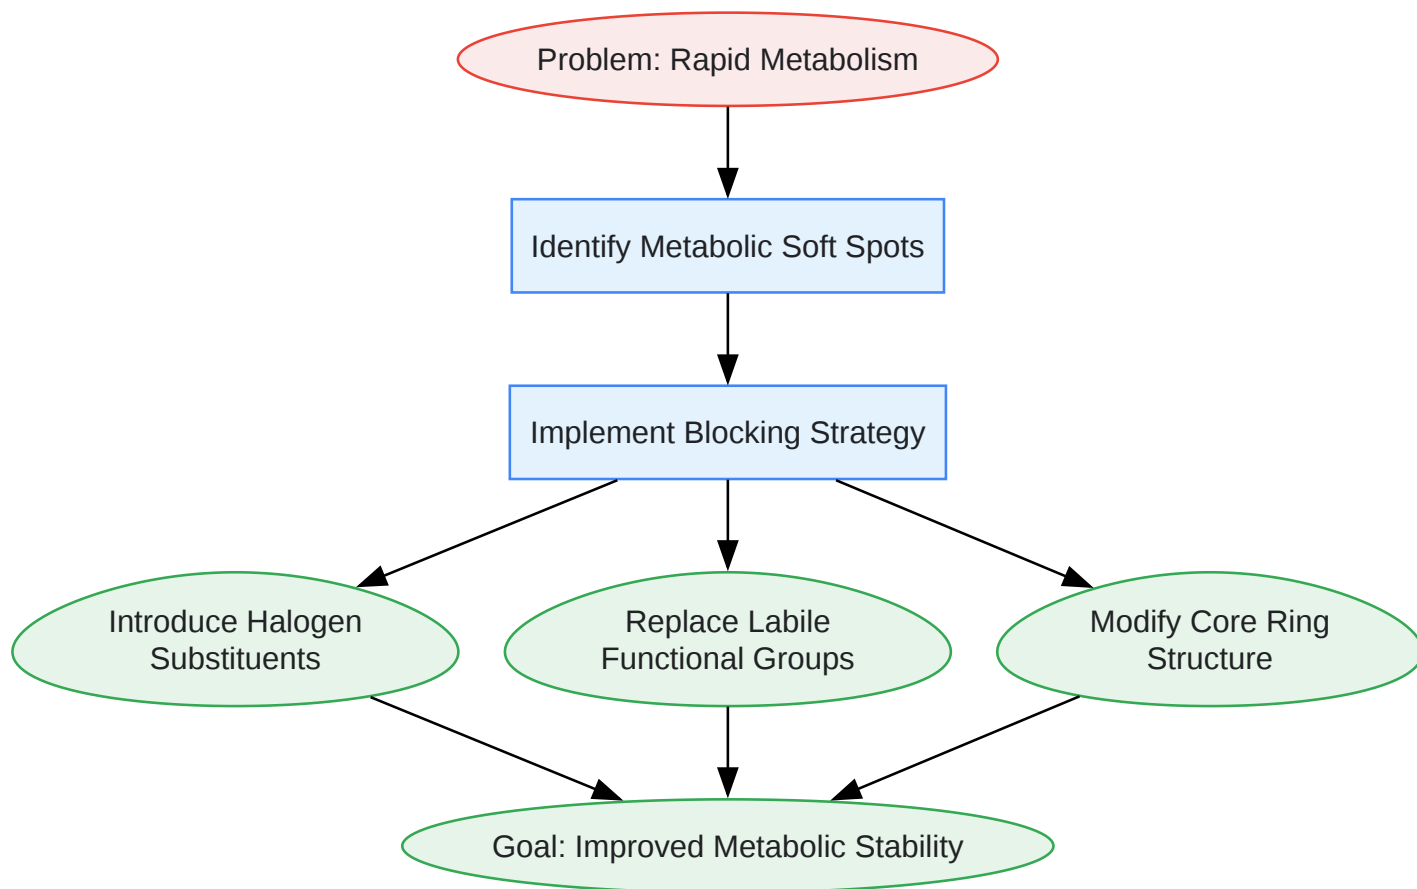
Problem: Rapid Metabolism

Identify Metabolic Soft Spots

Implement Blocking Strategy

Introduce Halogen Substituents

Replace Labile Functional Groups

Modify Core Ring Structure

Goal: Improved Metabolic Stability